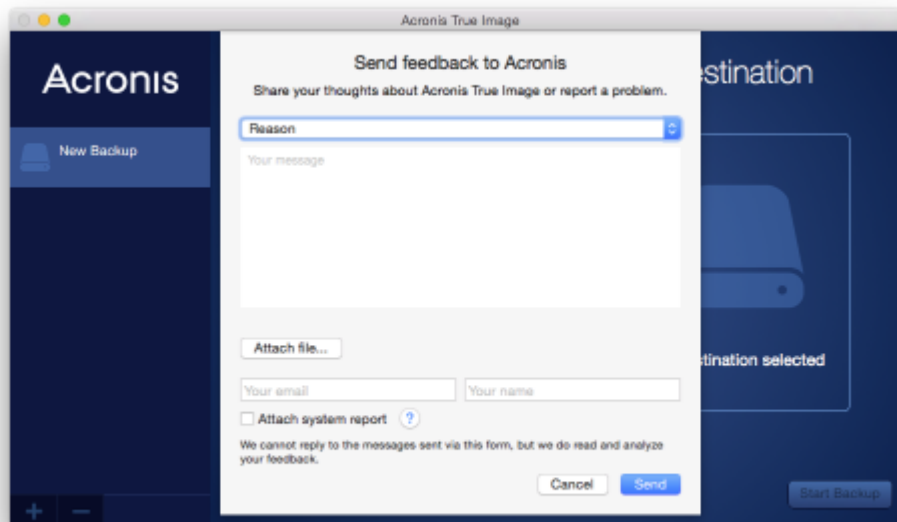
Acronis True Image

Acronis

New Backup

Send feedback to Acronis

Share your thoughts about Acronis True Image or report a problem.

Reason

Your message

Attach file...

Your email

Your name

Attach system report ?

We cannot reply to the messages sent via this form, but we do read and analyze your feedback.

Cancel

Send

stination

stination selected

Start Backup

+ −